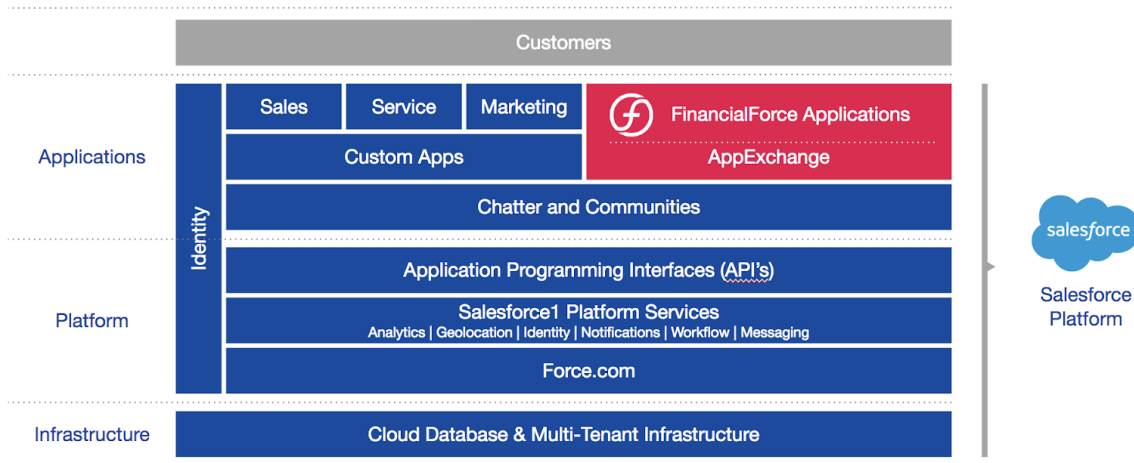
Customers

Applications

Identity

Sales

Service

Marketing

FinancialForce Applications

AppExchange

Custom Apps

Chatter and Communities

Application Programming Interfaces (API's)

Platform

Salesforce1 Platform Services
Analytics | Geolocation | Identity | Notifications | Workflow | Messaging

Force.com

Infrastructure

Cloud Database & Multi-Tenant Infrastructure

salesforce

Salesforce Platform